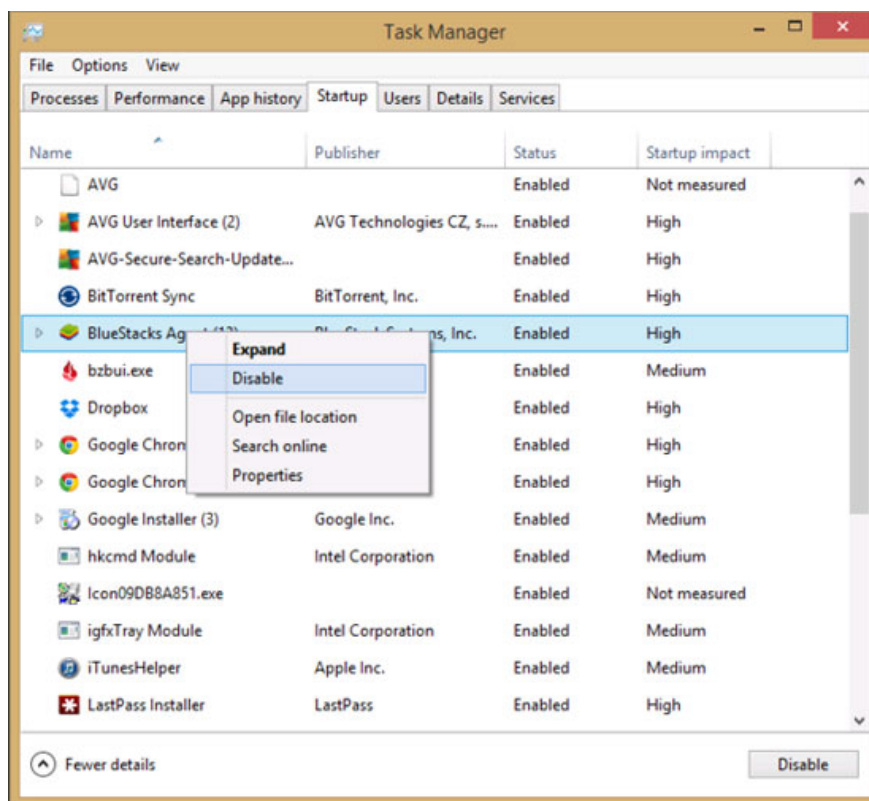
Task Manager

File Options View

Processes | Performance | App history | Startup | Users | Details | Services

| Name | Publisher | Status | Startup impact |
|---|---|---|---|
| AVG | | Enabled | Not measured |
| AVG User Interface (2) | AVG Technologies CZ, s.... | Enabled | High |
| AVG-Secure-Search-Update... | | Enabled | High |
| BitTorrent Sync | BitTorrent, Inc. | Enabled | High |
| BlueStacks Ag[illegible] | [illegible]s, Inc. | Enabled | High |
| bzbui.exe | | Enabled | Medium |
| Dropbox | | Enabled | High |
| Google Chron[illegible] | | Enabled | High |
| Google Chron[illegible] | | Enabled | High |
| Google Installer (3) | Google Inc. | Enabled | Medium |
| hkcmd Module | Intel Corporation | Enabled | Medium |
| Icon09DB8A851.exe | | Enabled | Not measured |
| igfxTray Module | Intel Corporation | Enabled | Medium |
| iTunesHelper | Apple Inc. | Enabled | Medium |
| LastPass Installer | LastPass | Enabled | High |

Expand
Disable
Open file location
Search online
Properties

Fewer details

Disable